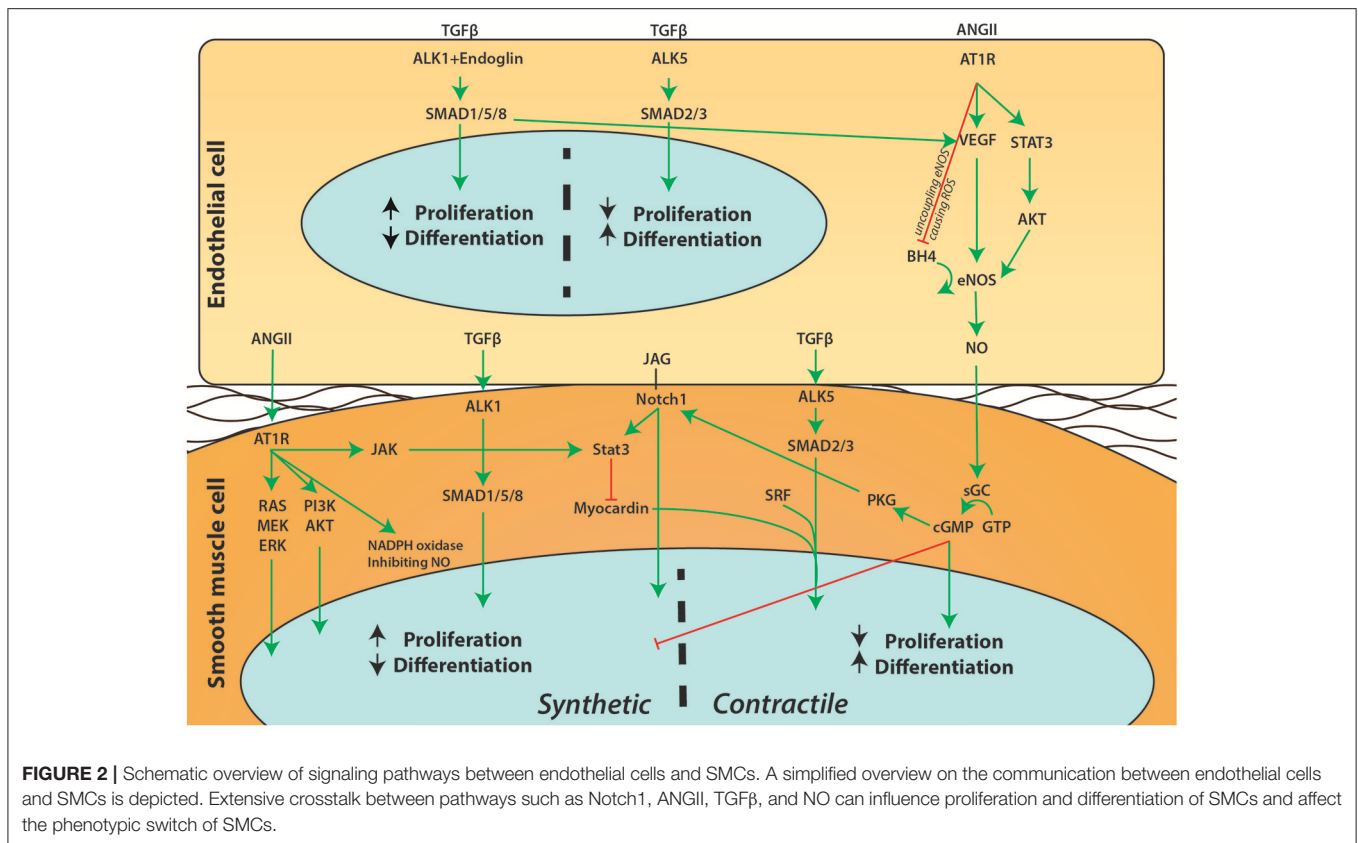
TGFβ
ALK1+Endoglin
SMAD1/5/8

TGFβ
ALK5
SMAD2/3

ANGII
AT1R
VEGF
STAT3
AKT
uncoupling eNOS causing ROS
BH4
eNOS
NO

Endothelial cell

↑ Proliferation
↓ Differentiation

↓ Proliferation
↑ Differentiation

ANGII
AT1R
JAK
RAS
MEK
ERK
PI3K
AKT
NADPH oxidase
Inhibiting NO

TGFβ
ALK1
SMAD1/5/8

JAG
Notch1
Stat3
Myocardin

TGFβ
ALK5
SMAD2/3
SRF
PKG
sGC
cGMP
GTP

Smooth muscle cell

↑ Proliferation
↓ Differentiation

↓ Proliferation
↑ Differentiation

Synthetic
Contractile

FIGURE 2 | Schematic overview of signaling pathways between endothelial cells and SMCs. A simplified overview on the communication between endothelial cells and SMCs is depicted. Extensive crosstalk between pathways such as Notch1, ANGII, TGFβ, and NO can influence proliferation and differentiation of SMCs and affect the phenotypic switch of SMCs.